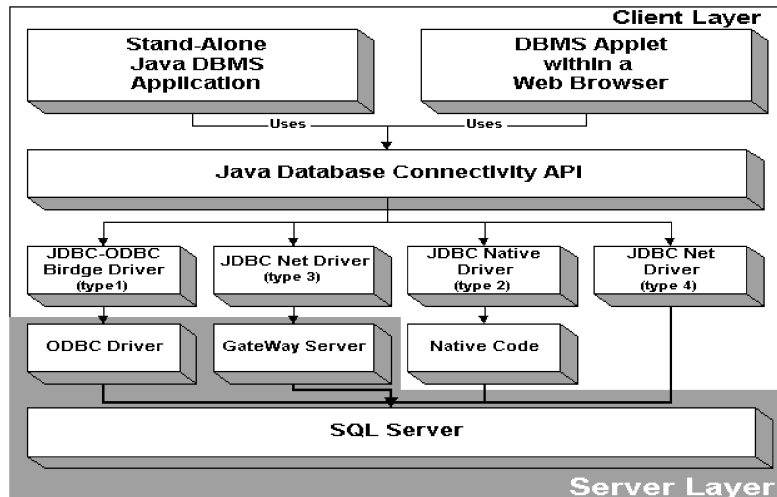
Client Layer

Stand-Alone Java DBMS Application

DBMS Applet within a Web Browser

Uses

Uses

Java Database Connectivity API

JDBC-ODBC Birdge Driver (type1)

JDBC Net Driver (type 3)

JDBC Native Driver (type 2)

JDBC Net Driver (type 4)

ODBC Driver

GateWay Server

Native Code

SQL Server

Server Layer